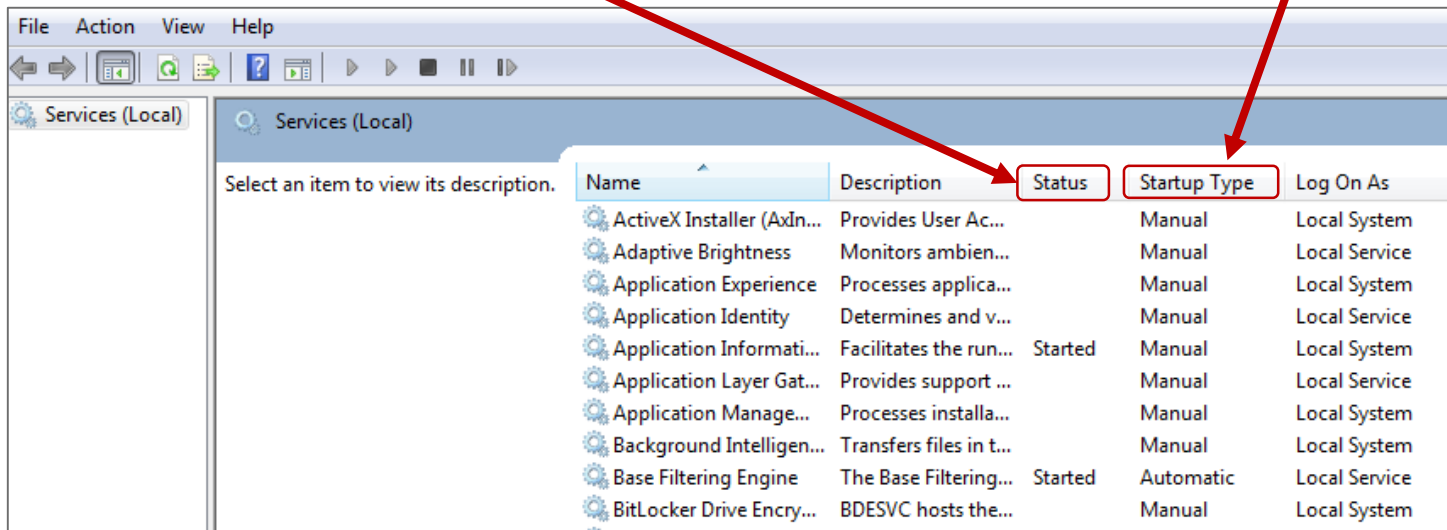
File Action View Help

Services (Local)

Services (Local)

Select an item to view its description.

| Name | Description | Status | Startup Type | Log On As |
|---|---|---|---|---|
| ActiveX Installer (AxIn... | Provides User Ac... | | Manual | Local System |
| Adaptive Brightness | Monitors ambien... | | Manual | Local Service |
| Application Experience | Processes applica... | | Manual | Local System |
| Application Identity | Determines and v... | | Manual | Local Service |
| Application Informati... | Facilitates the run... | Started | Manual | Local System |
| Application Layer Gat... | Provides support ... | | Manual | Local Service |
| Application Manage... | Processes installa... | | Manual | Local System |
| Background Intelligen... | Transfers files in t... | | Manual | Local System |
| Base Filtering Engine | The Base Filtering... | Started | Automatic | Local Service |
| BitLocker Drive Encry... | BDESVC hosts the... | | Manual | Local System |